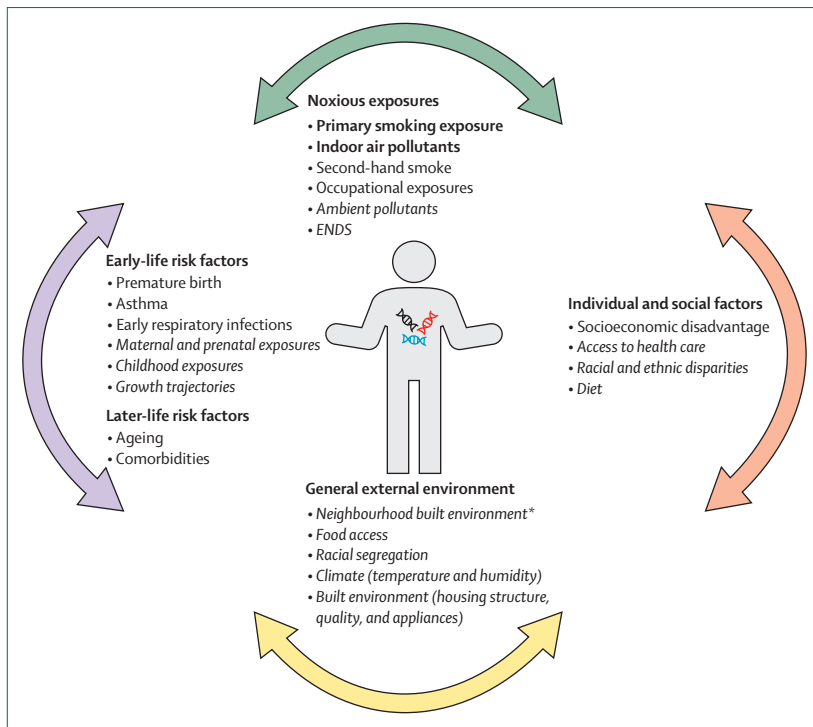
Noxious exposures
• Primary smoking exposure
• Indoor air pollutants
• Second-hand smoke
• Occupational exposures
• Ambient pollutants
• ENDS

Early-life risk factors
• Premature birth
• Asthma
• Early respiratory infections
• Maternal and prenatal exposures
• Childhood exposures
• Growth trajectories

Later-life risk factors
• Ageing
• Comorbidities

Individual and social factors
• Socioeconomic disadvantage
• Access to health care
• Racial and ethnic disparities
• Diet

General external environment
• Neighbourhood built environment*
• Food access
• Racial segregation
• Climate (temperature and humidity)
• Built environment (housing structure, quality, and appliances)